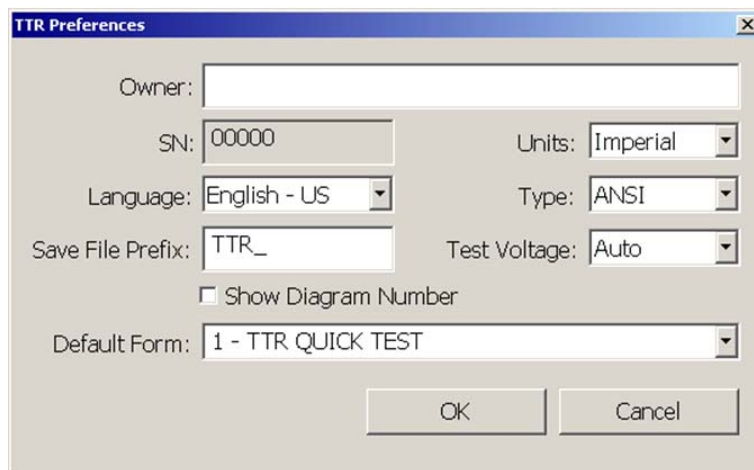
TTR Preferences

×

Owner:

SN: 00000

Units: Imperial

Language: English - US

Type: ANSI

Save File Prefix: TTR_

Test Voltage: Auto

Show Diagram Number

Default Form: 1 - TTR QUICK TEST

OK

Cancel